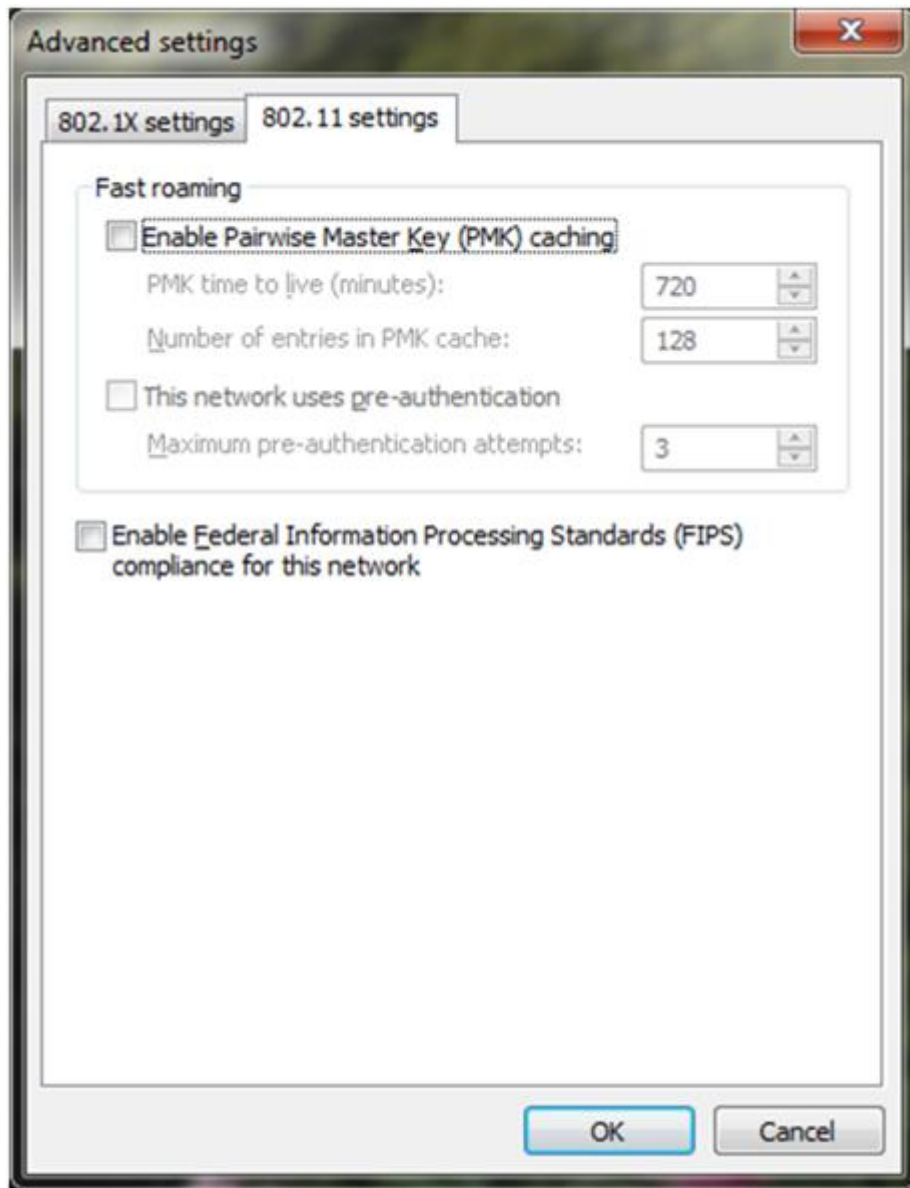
Advanced settings

802.1X settings

802.11 settings

Fast roaming

Enable Pairwise Master Key (PMK) caching

PMK time to live (minutes): 720

Number of entries in PMK cache: 128

This network uses pre-authentication

Maximum pre-authentication attempts: 3

Enable Federal Information Processing Standards (FIPS) compliance for this network

OK

Cancel